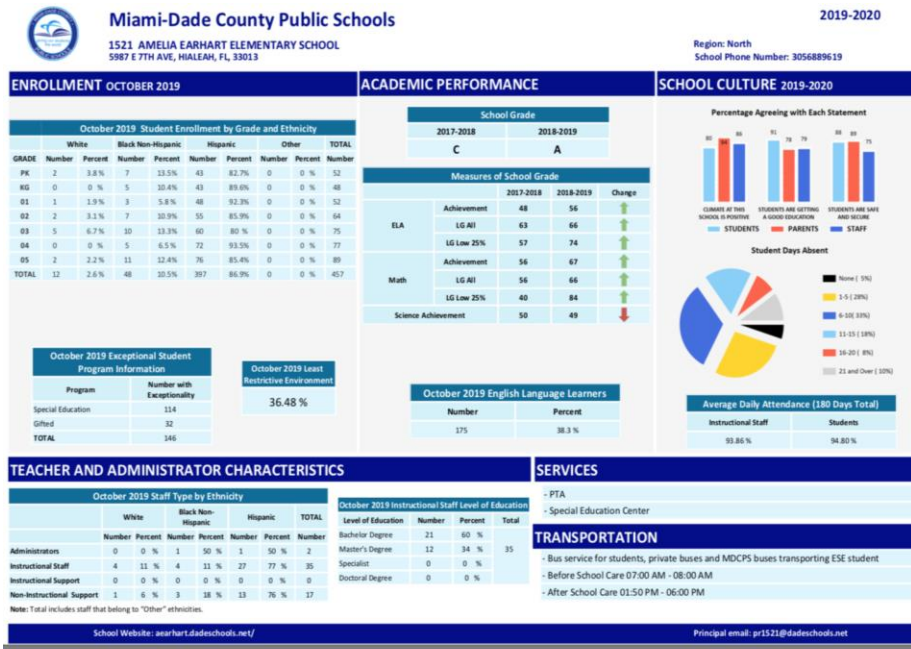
Miami-Dade County Public Schools
2019-2020

1521 AMELIA EARHART ELEMENTARY SCHOOL
5987 E 7TH AVE, HIALEAH, FL, 33013

Region: North
School Phone Number: 3056889619

ENROLLMENT OCTOBER 2019

October 2019 Student Enrollment by Grade and Ethnicity

| GRADE | White Number | White Percent | Black Non-Hispanic Number | Black Non-Hispanic Percent | Hispanic Number | Hispanic Percent | Other Number | Other Percent | TOTAL Number |
|---|---|---|---|---|---|---|---|---|---|
| PK | 2 | 3.8 % | 7 | 13.5% | 43 | 82.7% | 0 | 0 % | 52 |
| KG | 0 | 0 % | 5 | 10.4% | 43 | 89.6% | 0 | 0 % | 48 |
| 01 | 1 | 1.9 % | 3 | 5.8 % | 48 | 92.3% | 0 | 0 % | 52 |
| 02 | 2 | 3.1 % | 7 | 10.9% | 55 | 85.9% | 0 | 0 % | 64 |
| 03 | 5 | 6.7 % | 10 | 13.3% | 60 | 80 % | 0 | 0 % | 75 |
| 04 | 0 | 0 % | 5 | 6.5 % | 72 | 93.5% | 0 | 0 % | 77 |
| 05 | 2 | 2.2 % | 11 | 12.4% | 76 | 85.4% | 0 | 0 % | 89 |
| TOTAL | 12 | 2.6 % | 48 | 10.5% | 397 | 86.9% | 0 | 0 % | 457 |

October 2019 Exceptional Student Program Information

| Program | Number with Exceptionality |
|---|---|
| Special Education | 114 |
| Gifted | 32 |
| TOTAL | 146 |

October 2019 Least Restrictive Environment
36.48 %

ACADEMIC PERFORMANCE

School Grade

| 2017-2018 | 2018-2019 |
|---|---|
| C | A |

Measures of School Grade

| | | 2017-2018 | 2018-2019 | Change |
|---|---|---|---|---|
| ELA | Achievement | 48 | 56 | |
| | LG All | 63 | 66 | |
| | LG Low 25% | 57 | 74 | |
| Math | Achievement | 56 | 67 | |
| | LG All | 56 | 66 | |
| | LG Low 25% | 40 | 84 | |
| Science Achievement | | 50 | 49 | |

October 2019 English Language Learners

| Number | Percent |
|---|---|
| 175 | 38.3 % |

SCHOOL CULTURE 2019-2020

Percentage Agreeing with Each Statement

80 94 86 | 91 78 79 | 88 89 75

CLIMATE AT THIS SCHOOL IS POSITIVE
STUDENTS ARE GETTING A GOOD EDUCATION
STUDENTS ARE SAFE AND SECURE

STUDENTS PARENTS STAFF

Student Days Absent

None ( 5%)
1-5 ( 28%)
6-10( 33%)
11-15 ( 18%)
16-20 ( 8%)
21 and Over ( 10%)

Average Daily Attendance (180 Days Total)

| Instructional Staff | Students |
|---|---|
| 93.86 % | 94.80 % |

TEACHER AND ADMINISTRATOR CHARACTERISTICS

October 2019 Staff Type by Ethnicity

| | White Number | White Percent | Black Non-Hispanic Number | Black Non-Hispanic Percent | Hispanic Number | Hispanic Percent | TOTAL Number |
|---|---|---|---|---|---|---|---|
| Administrators | 0 | 0 % | 1 | 50 % | 1 | 50 % | 2 |
| Instructional Staff | 4 | 11 % | 4 | 11 % | 27 | 77 % | 35 |
| Instructional Support | 0 | 0 % | 0 | 0 % | 0 | 0 % | 0 |
| Non-Instructional Support | 1 | 6 % | 3 | 18 % | 13 | 76 % | 17 |

Note: Total includes staff that belong to "Other" ethnicities.

October 2019 Instructional Staff Level of Education

| Level of Education | Number | Percent | Total |
|---|---|---|---|
| Bachelor Degree | 21 | 60 % | 35 |
| Master's Degree | 12 | 34 % | |
| Specialist | 0 | 0 % | |
| Doctoral Degree | 0 | 0 % | |

SERVICES
- PTA
- Special Education Center

TRANSPORTATION
- Bus service for students, private buses and MDCPS buses transporting ESE student
- Before School Care 07:00 AM - 08:00 AM
- After School Care 01:50 PM - 06:00 PM

School Website: aearhart.dadeschools.net/
Principal email: pr1521@dadeschools.net